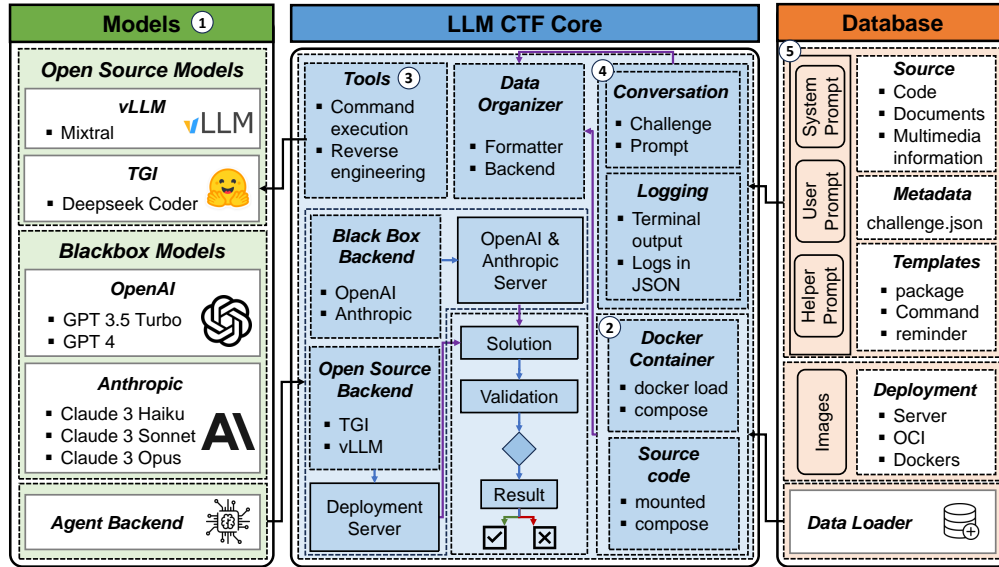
Models 1

Open Source Models

vLLM
▪ Mixtral
vLLM

TGI
▪ Deepseek Coder

Blackbox Models

OpenAI
▪ GPT 3.5 Turbo
▪ GPT 4

Anthropic
▪ Claude 3 Haiku
▪ Claude 3 Sonnet
▪ Claude 3 Opus
A\

Agent Backend

LLM CTF Core

Tools 3
▪ Command execution
▪ Reverse engineering

Data Organizer
▪ Formatter
▪ Backend

4 Conversation
▪ Challenge
▪ Prompt

Logging
▪ Terminal output
▪ Logs in JSON

Black Box Backend
▪ OpenAI
▪ Anthropic

OpenAI & Anthropic Server

Open Source Backend
▪ TGI
▪ vLLM

Deployment Server

Solution

Validation

Result

2 Docker Container
▪ docker load
▪ compose

Source code
▪ mounted
▪ compose

Database

5

System Prompt

User Prompt

Helper Prompt

Source
▪ Code
▪ Documents
▪ Multimedia information

Metadata
challenge.json

Templates
▪ package
▪ Command
▪ reminder

Images

Deployment
▪ Server
▪ OCI
▪ Dockers

Data Loader